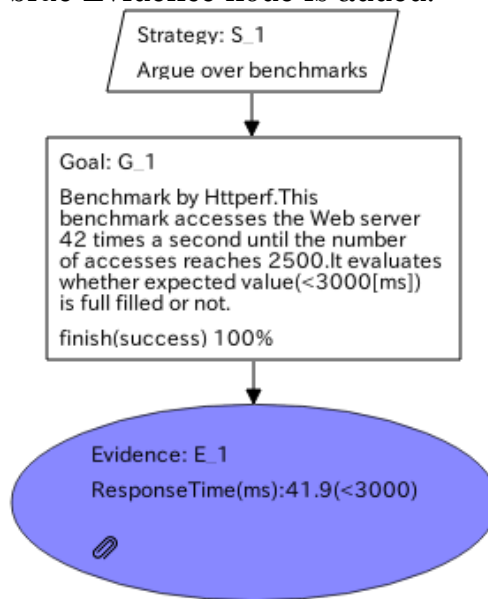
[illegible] Evidence node is added.

Strategy: S_1
Argue over benchmarks

Goal: G_1
Benchmark by Httperf.This benchmark accesses the Web server 42 times a second until the number of accesses reaches 2500.It evaluates whether expected value(<3000[ms]) is full filled or not.
finish(success) 100%

Evidence: E_1
ResponseTime(ms):41.9(<3000)